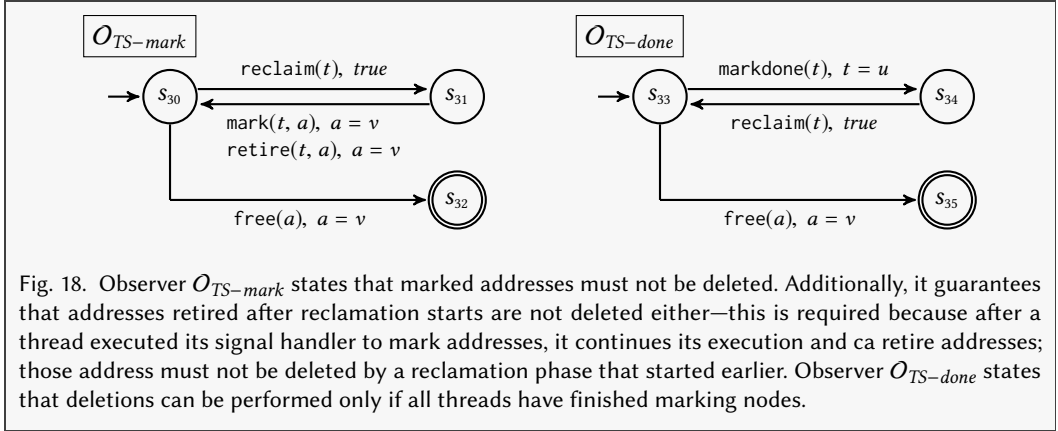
$O_{TS-mark}$

$s_{30}$

reclaim($t$), $true$

$s_{31}$

mark($t$, $a$), $a = v$
retire($t$, $a$), $a = v$

$s_{32}$

free($a$), $a = v$

$O_{TS-done}$

$s_{33}$

markdone($t$), $t = u$

$s_{34}$

reclaim($t$), $true$

$s_{35}$

free($a$), $a = v$

Fig. 18. Observer $O_{TS-mark}$ states that marked addresses must not be deleted. Additionally, it guarantees that addresses retired after reclamation starts are not deleted either—this is required because after a thread executed its signal handler to mark addresses, it continues its execution and ca retire addresses; those address must not be deleted by a reclamation phase that started earlier. Observer $O_{TS-done}$ states that deletions can be performed only if all threads have finished marking nodes.